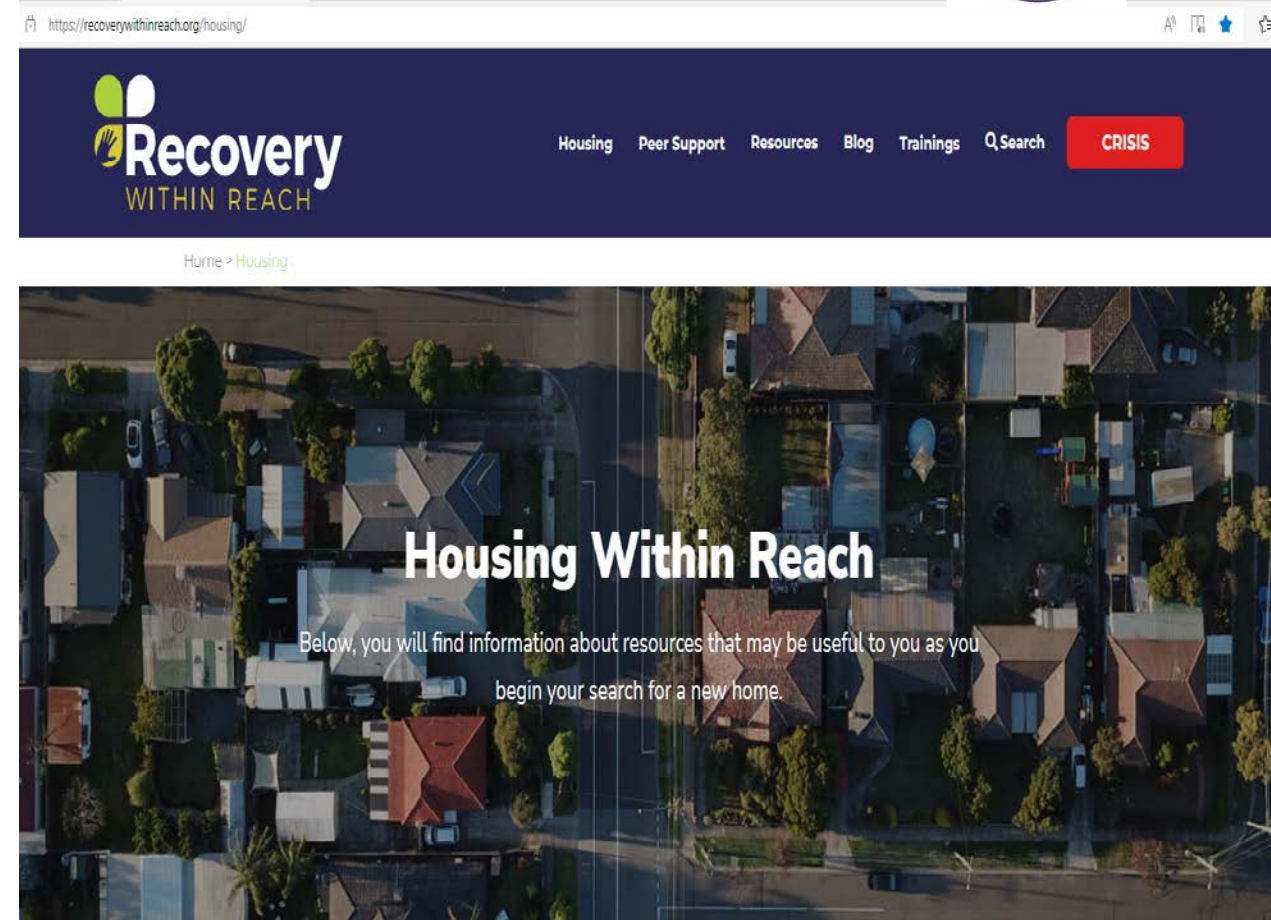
https://recoverywithinreach.org/housing/

Recovery WITHIN REACH

Housing Peer Support Resources Blog Trainings Search CRISIS

Home > Housing

Housing Within Reach

Below, you will find information about resources that may be useful to you as you begin your search for a new home.